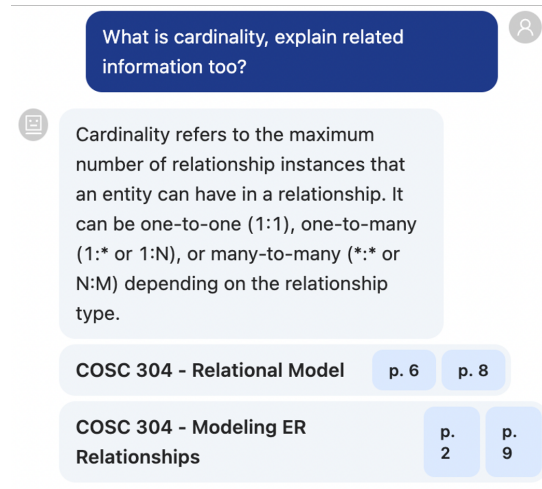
What is cardinality, explain related information too?

Cardinality refers to the maximum number of relationship instances that an entity can have in a relationship. It can be one-to-one (1:1), one-to-many (1:* or 1:N), or many-to-many (*:* or N:M) depending on the relationship type.

COSC 304 - Relational Model p. 6 p. 8

COSC 304 - Modeling ER Relationships p. 2 p. 9